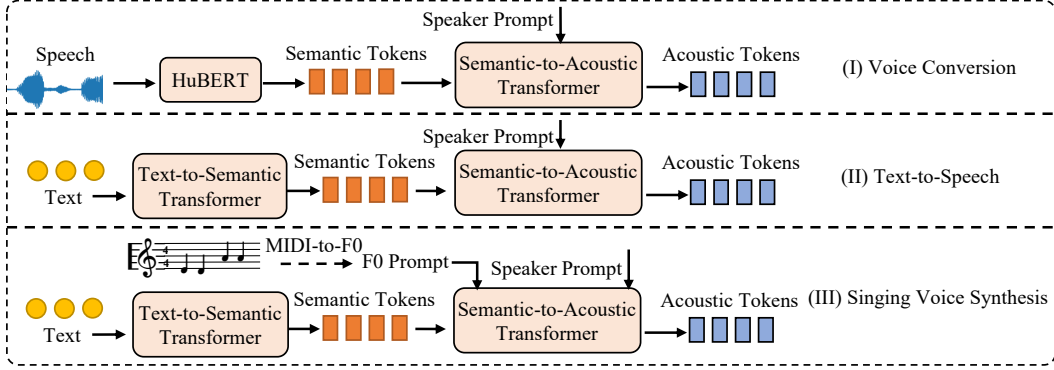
Speaker Prompt

Speech

HuBERT

Semantic Tokens

Semantic-to-Acoustic Transformer

Acoustic Tokens

(I) Voice Conversion

Speaker Prompt

Text

Text-to-Semantic Transformer

Semantic Tokens

Semantic-to-Acoustic Transformer

Acoustic Tokens

(II) Text-to-Speech

MIDI-to-F0

F0 Prompt

Speaker Prompt

Text

Text-to-Semantic Transformer

Semantic Tokens

Semantic-to-Acoustic Transformer

Acoustic Tokens

(III) Singing Voice Synthesis